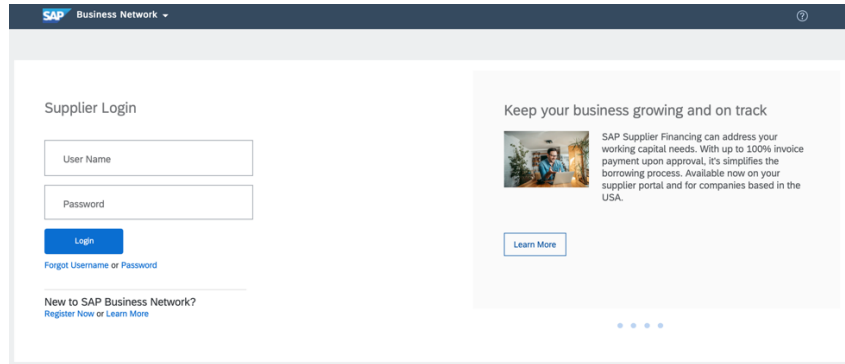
SAP Business Network

Supplier Login

User Name

Password

Login

Forgot Username or Password

New to SAP Business Network?
Register Now or Learn More

Keep your business growing and on track

SAP Supplier Financing can address your working capital needs. With up to 100% invoice payment upon approval, it's simplifies the borrowing process. Available now on your supplier portal and for companies based in the USA.

Learn More